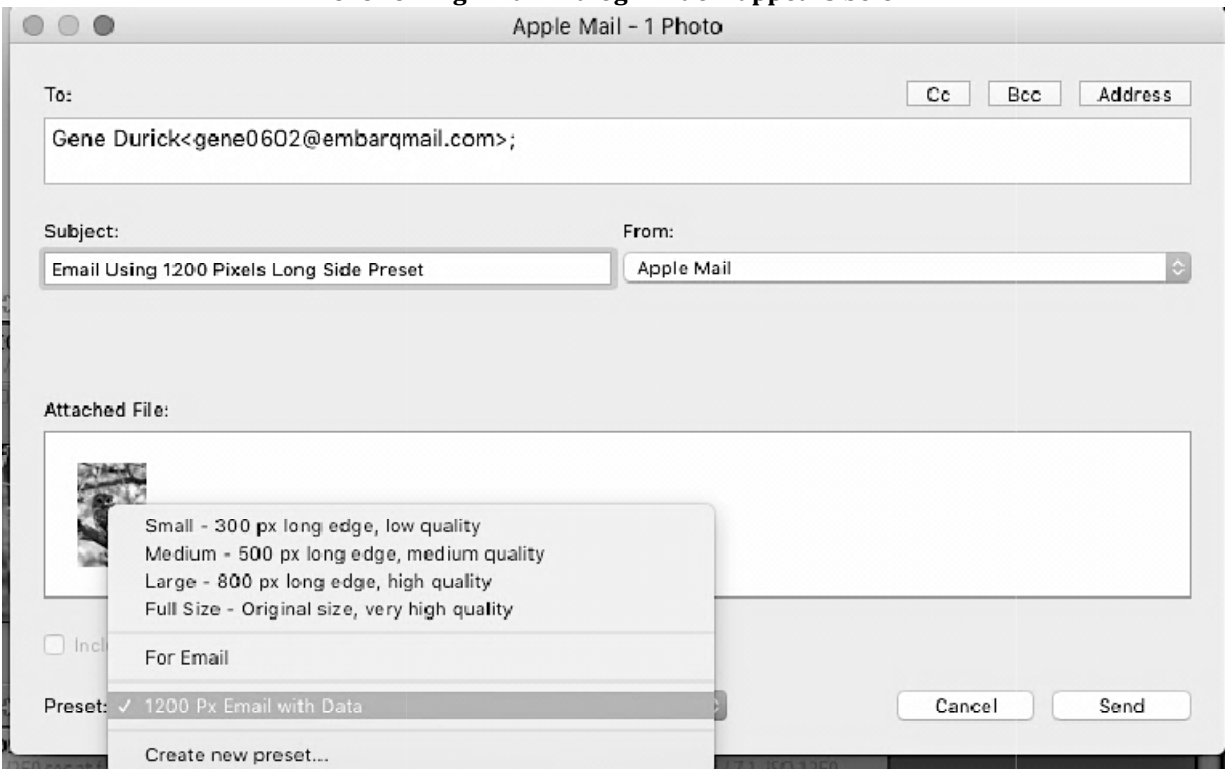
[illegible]

Apple Mail - 1 Photo

To:

Cc Bcc Address

Gene Durick<gene0602@embarqmail.com>;

Subject:

Email Using 1200 Pixels Long Side Preset

From:

Apple Mail

Attached File:

Small - 300 px long edge, low quality
Medium - 500 px long edge, medium quality
Large - 800 px long edge, high quality
Full Size - Original size, very high quality

For Email

Incl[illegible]

Preset: ✓ 1200 Px Email with Data

Create new preset...

Cancel

Send